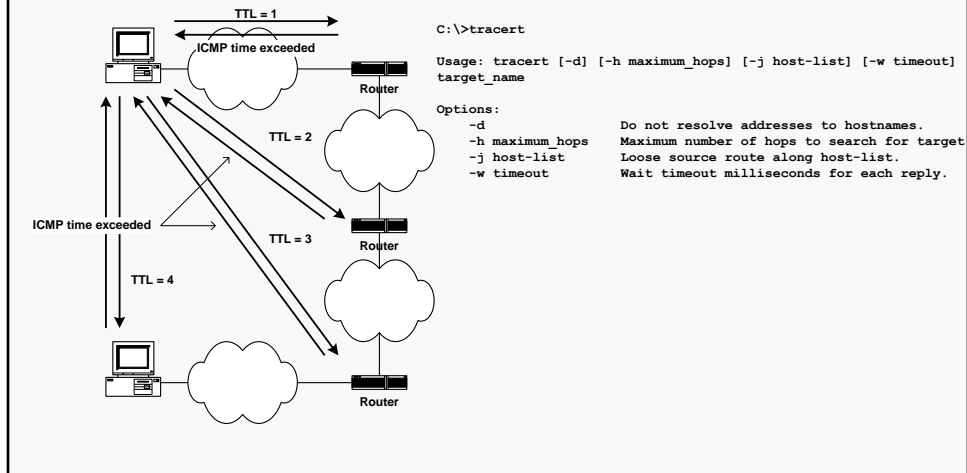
TTL = 1

ICMP time exceeded

Router

TTL = 2

ICMP time exceeded

Router

TTL = 3

TTL = 4

Router

C:\>tracert

Usage: tracert [-d] [-h maximum_hops] [-j host-list] [-w timeout] target_name

Options:

| | |
|---|---|
| -d | Do not resolve addresses to hostnames. |
| -h maximum_hops | Maximum number of hops to search for target |
| -j host-list | Loose source route along host-list. |
| -w timeout | Wait timeout milliseconds for each reply. |